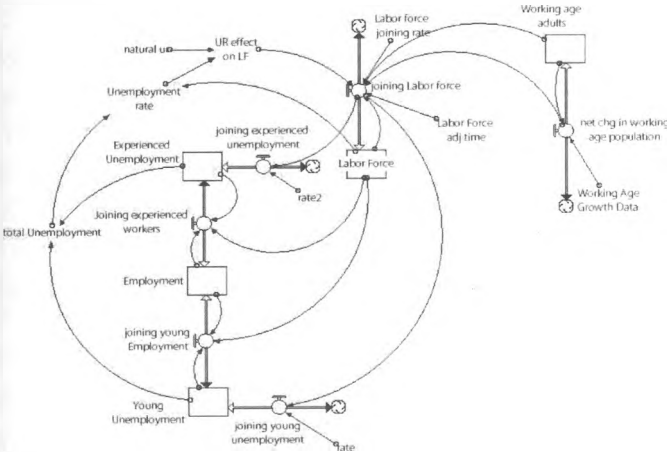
natural u
UR effect on LF
Unemployment rate
Labor force joining rate
Working age adults
joining Labor force
Labor Force adj time
net chg in working age population
Working Age Growth Data
Experienced Unemployment
joining experienced unemployment
Labor Force
rate2
Joining experienced workers
total Unemployment
Employment
joining young Employment
Young Unemployment
joining young unemployment
rate